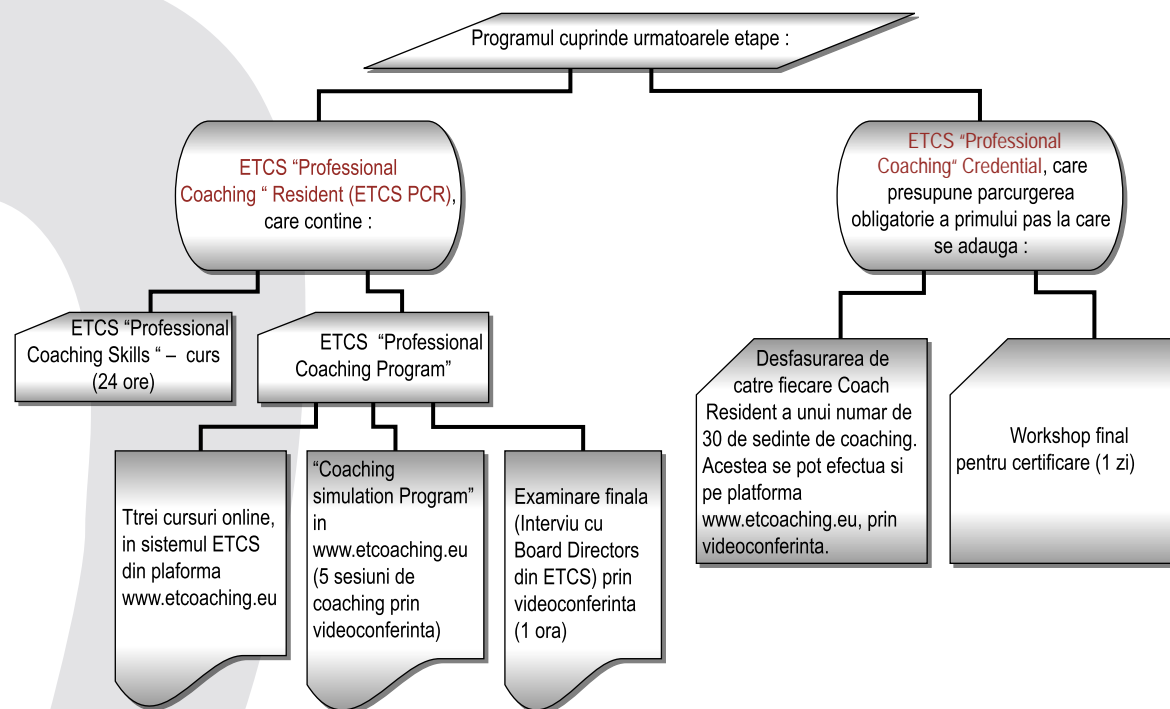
Programul cuprinde urmatoarele etape :

ETCS "Professional Coaching " Resident (ETCS PCR), care contine :

ETCS "Professional Coaching" Credential, care presupune parcurgerea obligatorie a primului pas la care se adauga :

ETCS "Professional Coaching Skills " – curs (24 ore)

ETCS "Professional Coaching Program"

Ttrei cursuri online, in sistemul ETCS din plaforma www.etcoaching.eu

"Coaching simulation Program" in www.etcoaching.eu (5 sesiuni de coaching prin videoconferinta)

Examinare finala (Interviu cu Board Directors din ETCS) prin videoconferinta (1 ora)

Desfasurarea de catre fiecare Coach Resident a unui numar de 30 de sedinte de coaching. Acestea se pot efectua si pe platforma www.etcoaching.eu, prin videoconferinta.

Workshop final pentru certificare (1 zi)